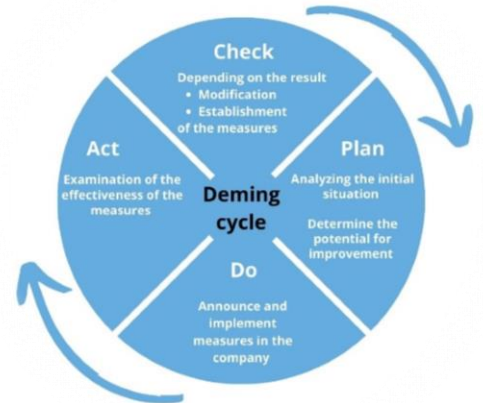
Check

Depending on the result
• Modification
• Establishment
of the measures

Plan

Analyzing the initial situation

Determine the potential for improvement

Do

Announce and implement measures in the company

Act

Examination of the effectiveness of the measures

Deming cycle